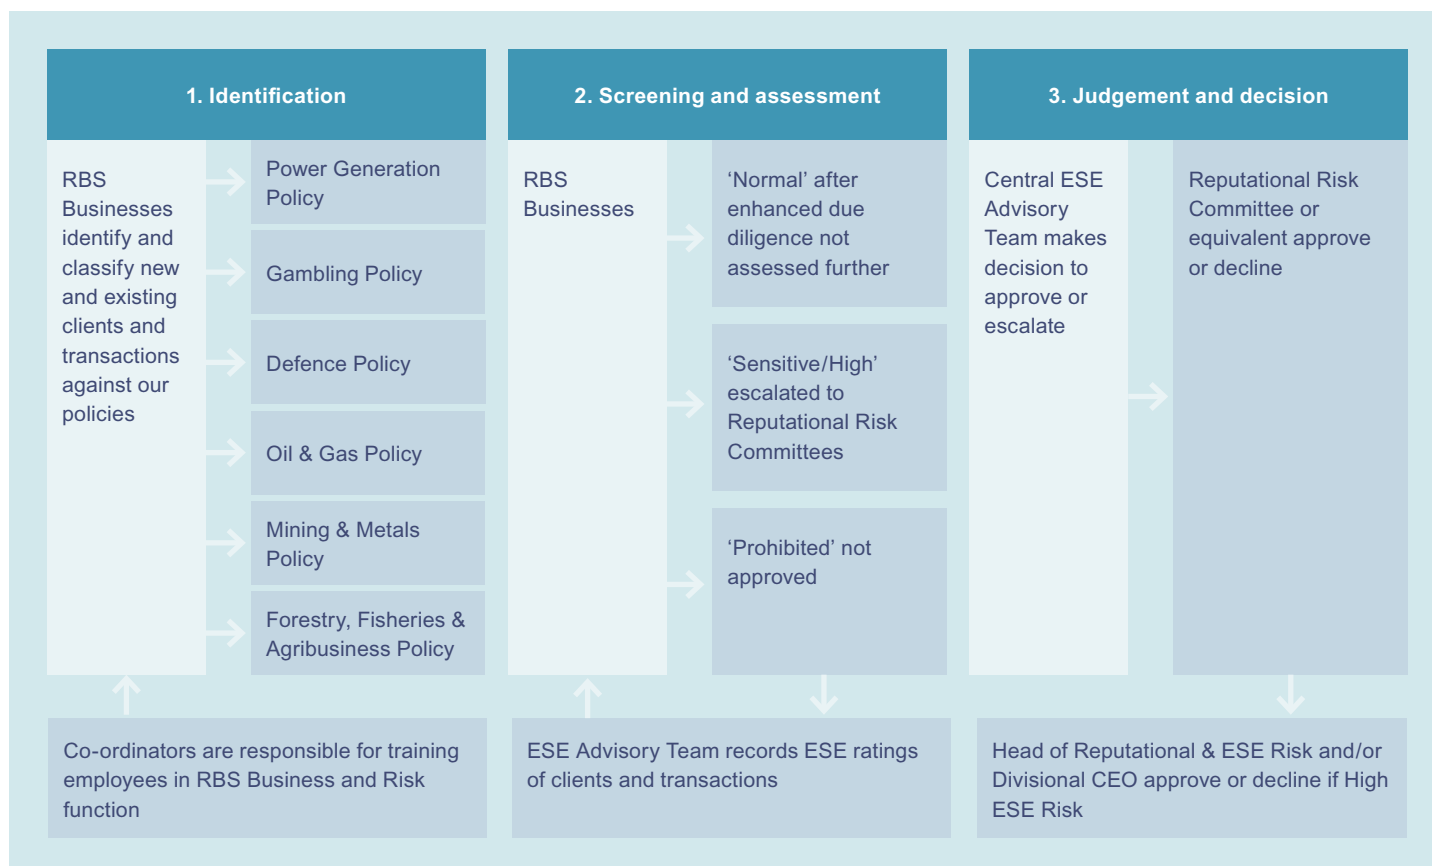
1. Identification

RBS Businesses identify and classify new and existing clients and transactions against our policies

Power Generation Policy

Gambling Policy

Defence Policy

Oil & Gas Policy

Mining & Metals Policy

Forestry, Fisheries & Agribusiness Policy

2. Screening and assessment

RBS Businesses

'Normal' after enhanced due diligence not assessed further

'Sensitive/High' escalated to Reputational Risk Committees

'Prohibited' not approved

3. Judgement and decision

Central ESE Advisory Team makes decision to approve or escalate

Reputational Risk Committee or equivalent approve or decline

Co-ordinators are responsible for training employees in RBS Business and Risk function

ESE Advisory Team records ESE ratings of clients and transactions

Head of Reputational & ESE Risk and/or Divisional CEO approve or decline if High ESE Risk